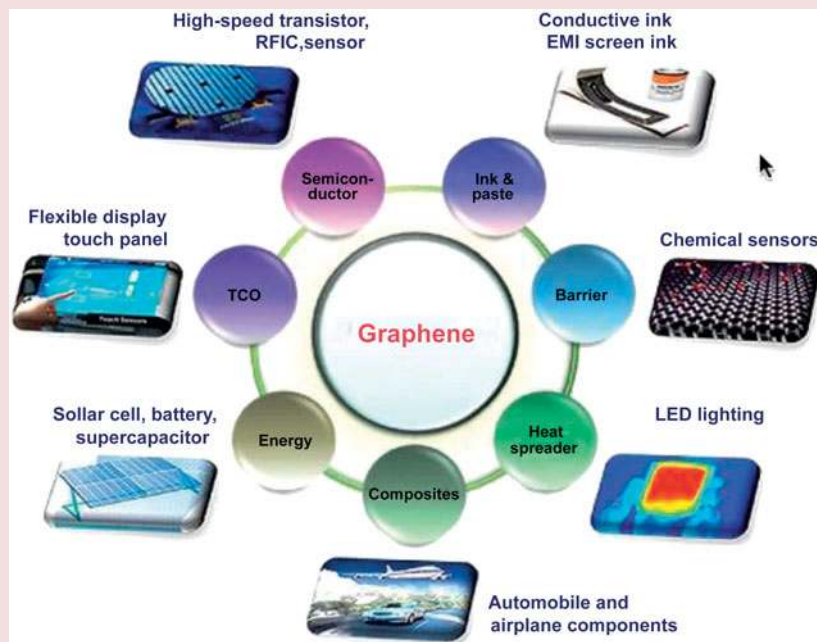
High-speed transistor, RFIC,sensor

Conductive ink EMI screen ink

Semicon-ductor

Ink & paste

Flexible display touch panel

Chemical sensors

TCO

Barrier

Graphene

Touch Sensors

Sollar cell, battery, supercapacitor

LED lighting

Energy

Heat spreader

Composites

Automobile and airplane components